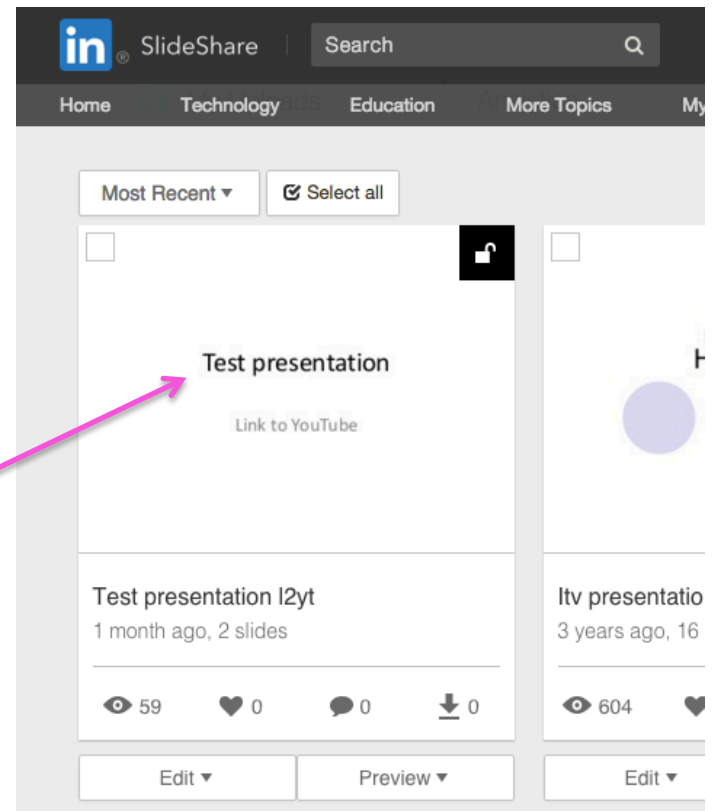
in SlideShare Search

Home Technology Education More Topics My

Most Recent ▾ Select all

Test presentation

Link to YouTube

H

Test presentation l2yt
1 month ago, 2 slides

59 0 0 0

Itv presentatio
3 years ago, 16

604

Edit ▾ Preview ▾ Edit ▾